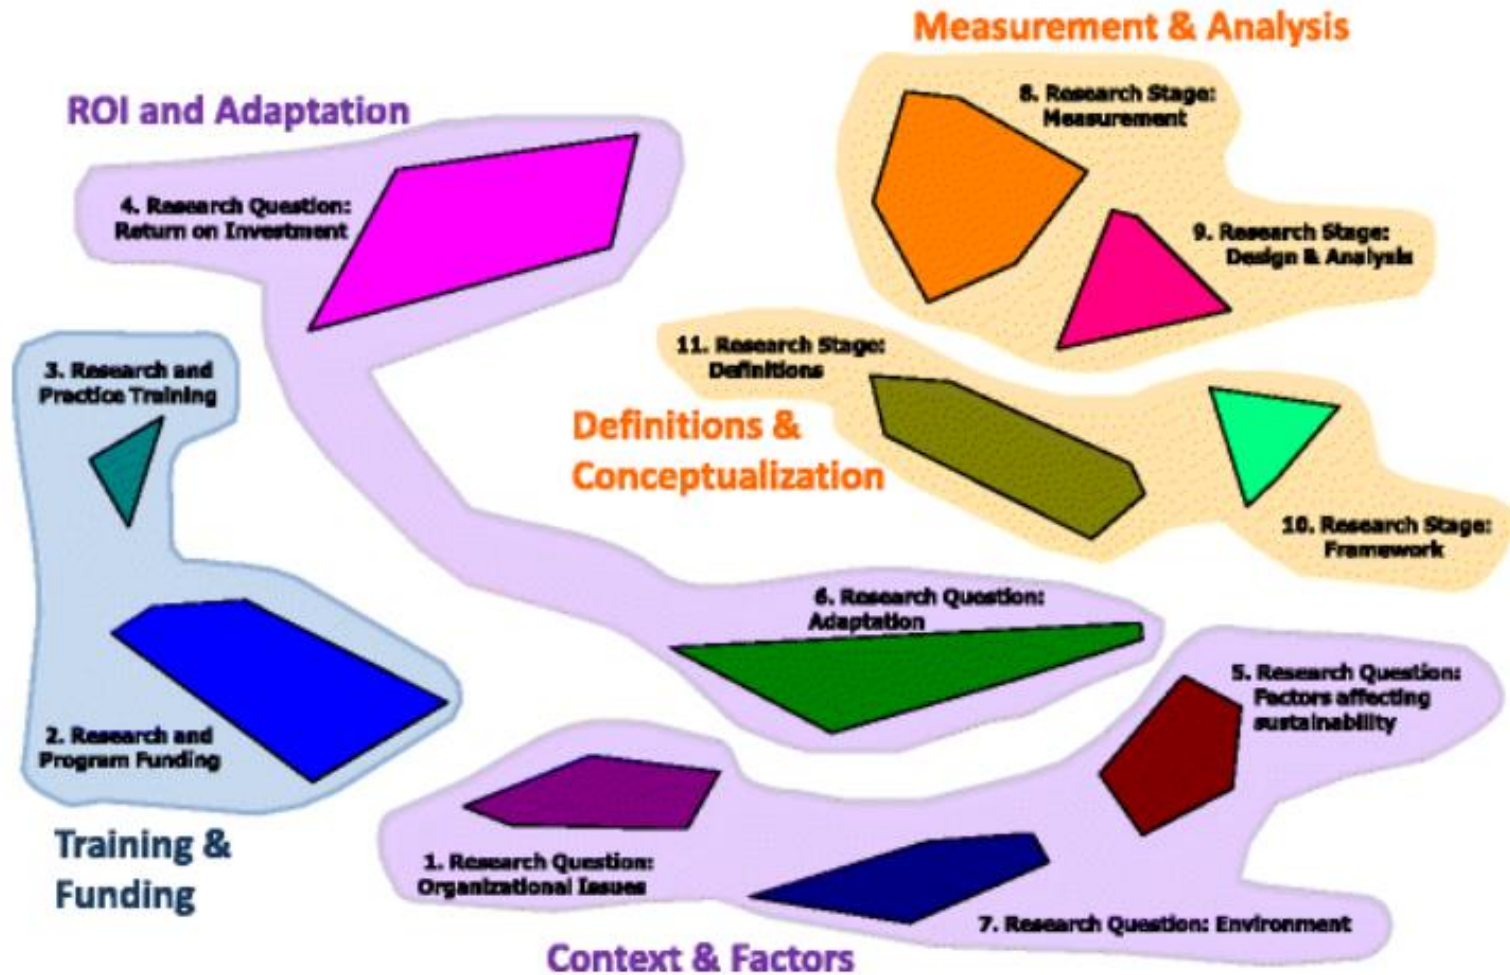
Measurement & Analysis

ROI and Adaptation

8. Research Stage: Measurement

4. Research Question: Return on Investment

9. Research Stage: Design & Analysis

11. Research Stage: Definitions

3. Research and Practice Training

Definitions & Conceptualization

10. Research Stage: Framework

6. Research Question: Adaptation

5. Research Question: Factors affecting sustainability

2. Research and Program Funding

Training & Funding

1. Research Question: Organizational Issues

7. Research Question: Environment

Context & Factors